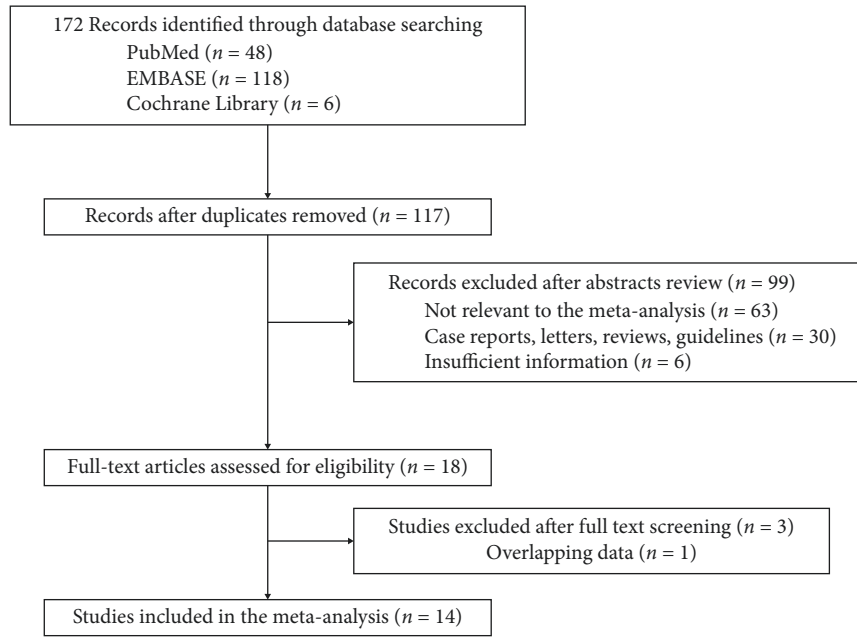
172 Records identified through database searching
PubMed ($n = 48$)
EMBASE ($n = 118$)
Cochrane Library ($n = 6$)

Records after duplicates removed ($n = 117$)

Records excluded after abstracts review ($n = 99$)
Not relevant to the meta-analysis ($n = 63$)
Case reports, letters, reviews, guidelines ($n = 30$)
Insufficient information ($n = 6$)

Full-text articles assessed for eligibility ($n = 18$)

Studies excluded after full text screening ($n = 3$)
Overlapping data ($n = 1$)

Studies included in the meta-analysis ($n = 14$)